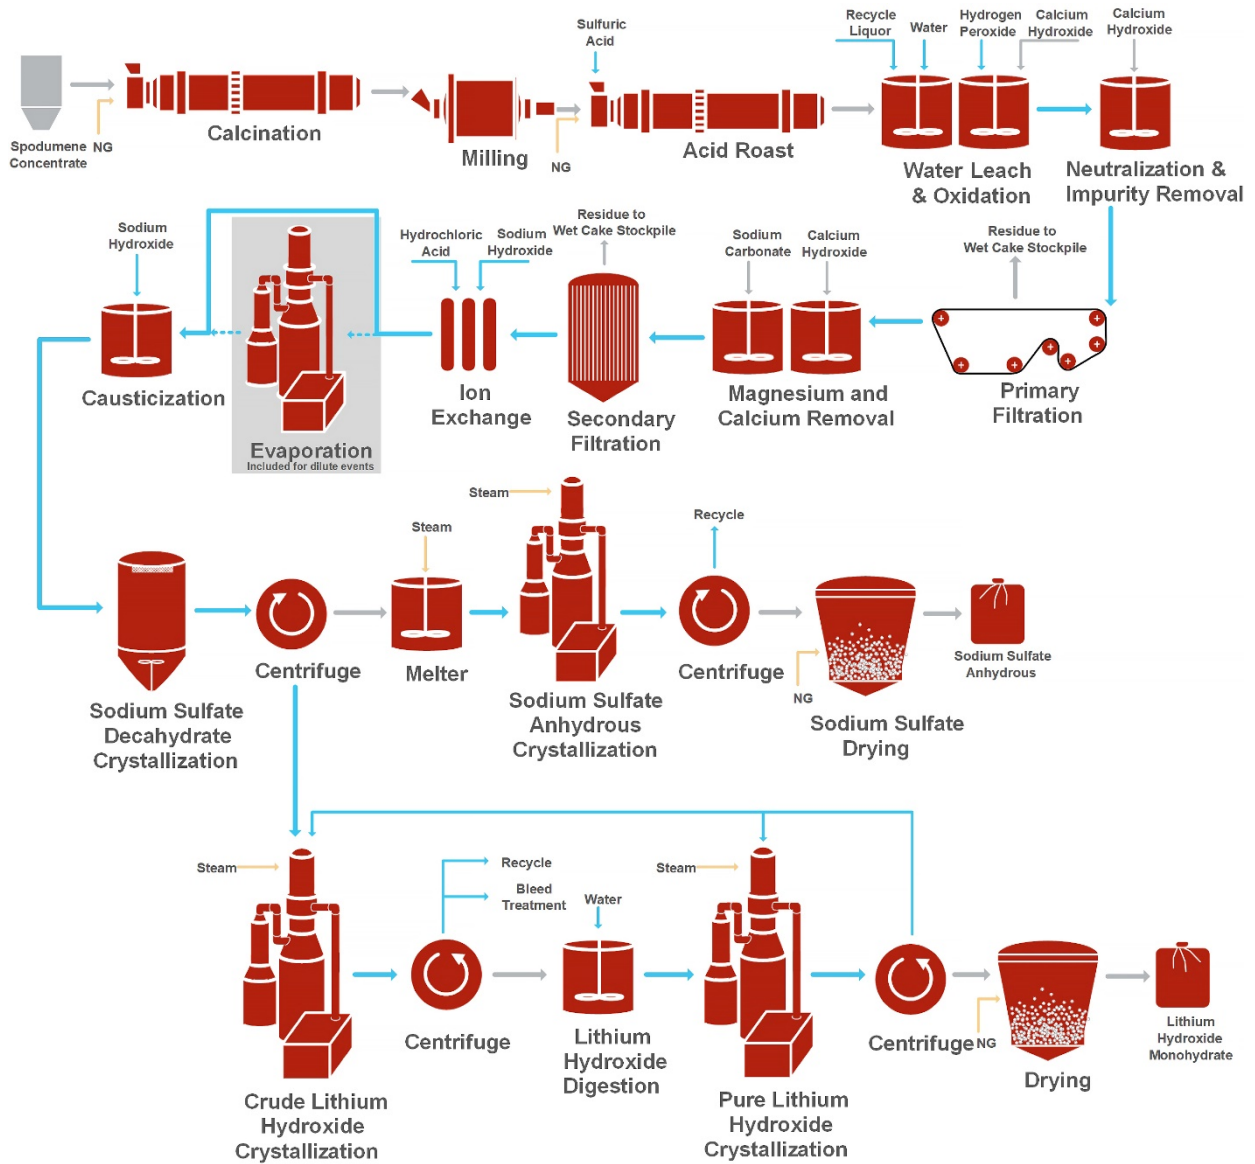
Spodumene Concentrate
NG
Calcination
Milling
NG
Sulfuric Acid
Acid Roast
Recycle Liquor
Water
Hydrogen Peroxide
Calcium Hydroxide
Water Leach & Oxidation
Calcium Hydroxide
Neutralization & Impurity Removal

Sodium Hydroxide
Causticization
Evaporation
Included for dilute events
Hydrochloric Acid
Sodium Hydroxide
Ion Exchange
Residue to Wet Cake Stockpile
Secondary Filtration
Sodium Carbonate
Calcium Hydroxide
Magnesium and Calcium Removal
Residue to Wet Cake Stockpile
Primary Filtration

Sodium Sulfate Decahydrate Crystallization
Centrifuge
Steam
Melter
Steam
Sodium Sulfate Anhydrous Crystallization
Recycle
Centrifuge
NG
Sodium Sulfate Drying
Sodium Sulfate Anhydrous

Steam
Crude Lithium Hydroxide Crystallization
Recycle
Bleed Treatment
Centrifuge
Water
Lithium Hydroxide Digestion
Steam
Pure Lithium Hydroxide Crystallization
Centrifuge
NG
Drying
Lithium Hydroxide Monohydrate